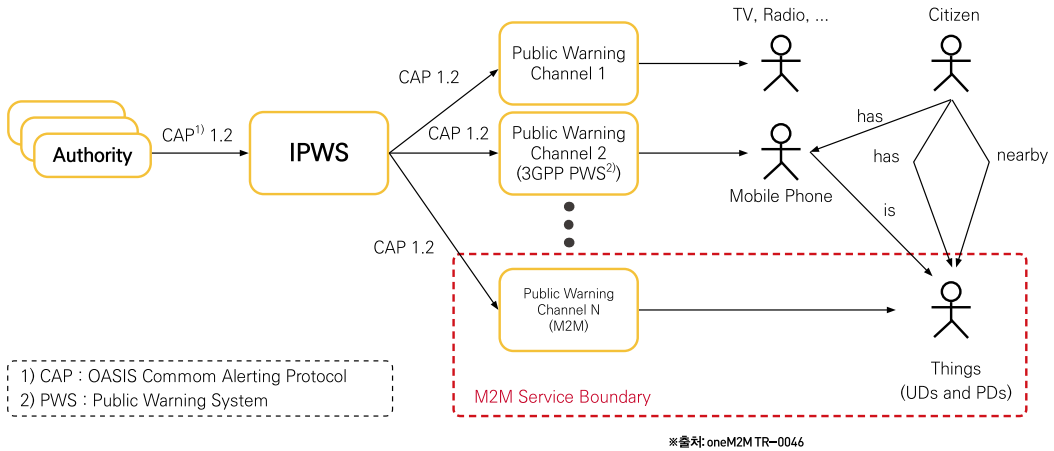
TV, Radio, ...

Citizen

Public Warning Channel 1

CAP 1.2

Authority

CAP$^{1)}$ 1.2

IPWS

CAP 1.2

Public Warning Channel 2 (3GPP PWS$^{2)}$)

has

has

nearby

Mobile Phone

is

CAP 1.2

Public Warning Channel N (M2M)

Things (UDs and PDs)

1) CAP : OASIS Commom Alerting Protocol
2) PWS : Public Warning System

M2M Service Boundary

※출처: oneM2M TR-0046